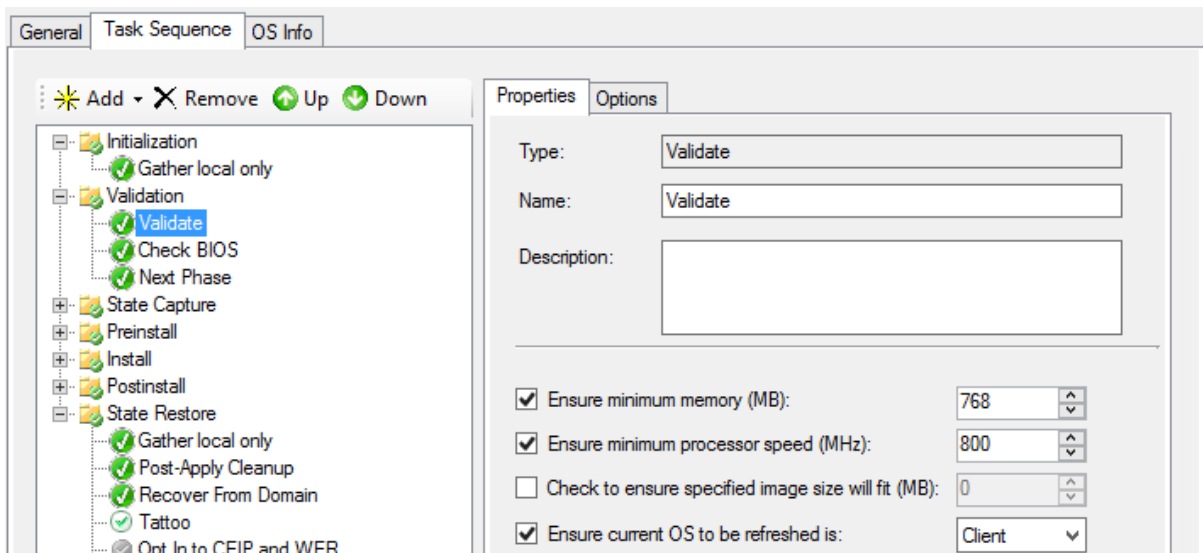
General | Task Sequence | OS Info

Add ▾ Remove Up Down

Initialization
Gather local only
Validation
Validate
Check BIOS
Next Phase
State Capture
Preinstall
Install
Postinstall
State Restore
Gather local only
Post-Apply Cleanup
Recover From Domain
Tattoo
Opt In to CEIP and WER

Properties | Options

Type: Validate

Name: Validate

Description:

Ensure minimum memory (MB): 768

Ensure minimum processor speed (MHz): 800

Check to ensure specified image size will fit (MB): 0

Ensure current OS to be refreshed is: Client